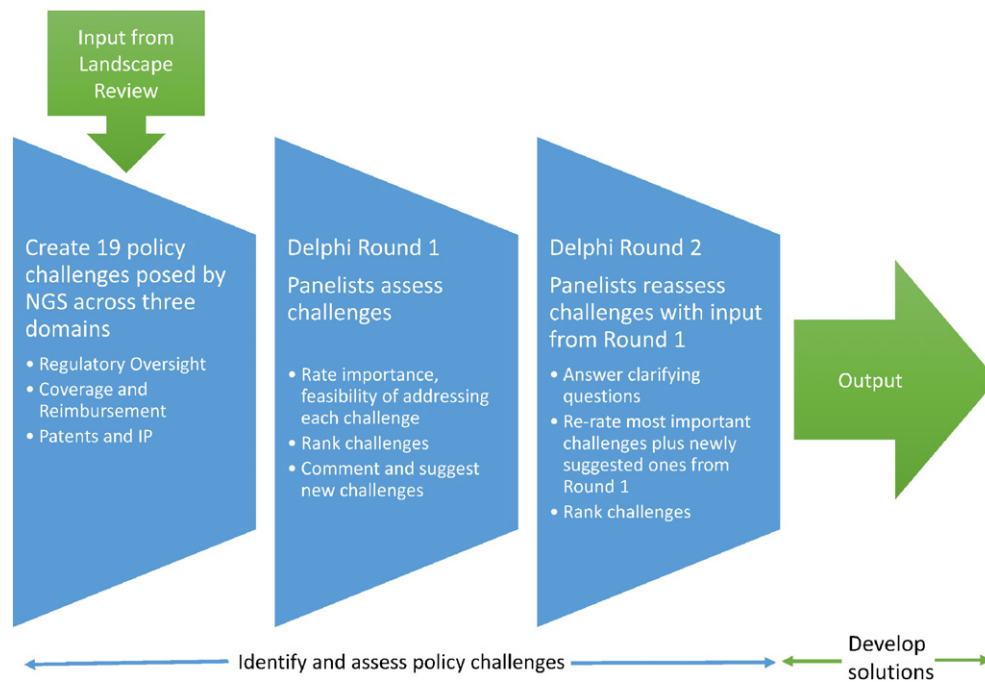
Input from Landscape Review

Create 19 policy challenges posed by NGS across three domains

- Regulatory Oversight
- Coverage and Reimbursement
- Patents and IP

Delphi Round 1

Panelists assess challenges

- Rate importance, feasibility of addressing each challenge
- Rank challenges
- Comment and suggest new challenges

Delphi Round 2

Panelists reassess challenges with input from Round 1

- Answer clarifying questions
- Re-rate most important challenges plus newly suggested ones from Round 1
- Rank challenges

Output

Identify and assess policy challenges

Develop solutions